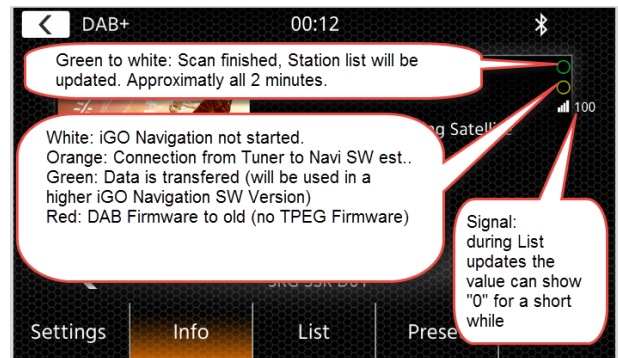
DAB+

00:12

Green to white: Scan finished, Station list will be updated. Approximatly all 2 minutes.

100

White: iGO Navigation not started.
Orange: Connection from Tuner to Navi SW est..
Green: Data is transfered (will be used in a higher iGO Navigation SW Version)
Red: DAB Firmware to old (no TPEG Firmware)

g Satelli

Signal: during List updates the value can show "0" for a short while

Settings

Info

List

Prese